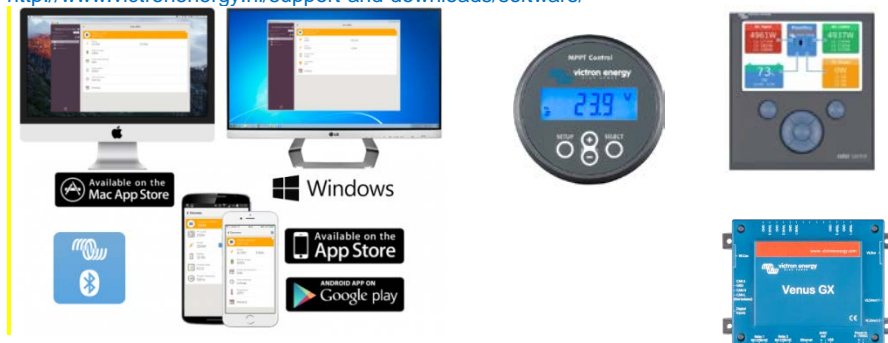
http://www.victronenergy.nl/support-and-downloads/software/

Available on the Mac App Store

Windows

Available on the App Store

ANDROID APP ON Google play

MPPT Control

victron energy

23.9 V

SETUP SELECT

4961W

4937W

73

Venus GX

victron energy